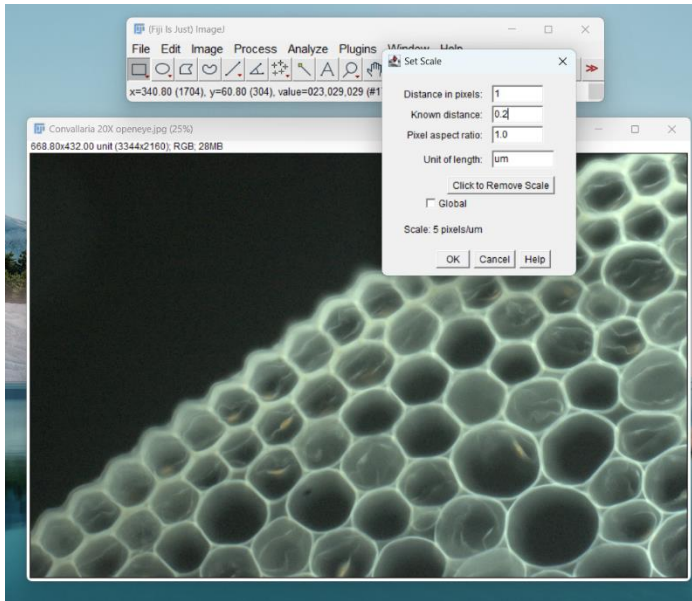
(Fiji Is Just) ImageJ

File Edit Image Process Analyze Plugins Window Help

x=340.80 (1704), y=60.80 (304), value=023,029,029 (#1

Convallaria 20X openeye.jpg (25%)

668.80x432.00 unit (3344x2160); RGB; 28MB

Set Scale

Distance in pixels: 1

Known distance: 0.2

Pixel aspect ratio: 1.0

Unit of length: um

Click to Remove Scale

Global

Scale: 5 pixels/um

OK Cancel Help